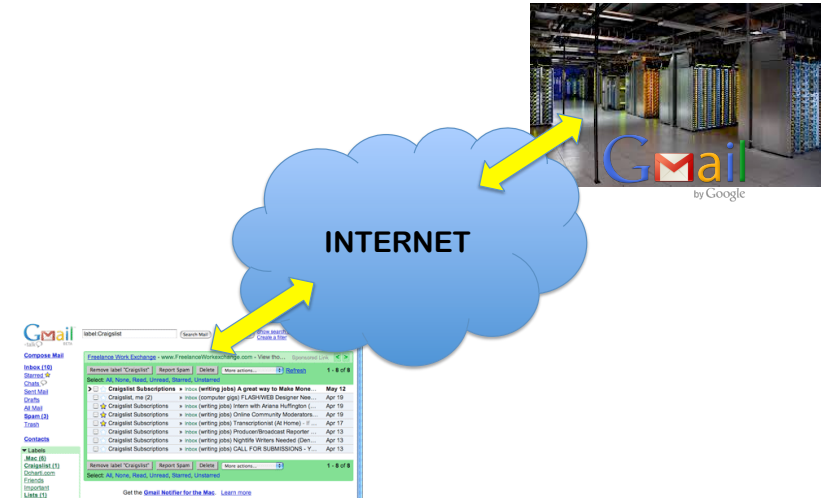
INTERNET

Gmail
by Google

Gmail
BETA

label:Craigslist
Search Mail
Show search options
Create a filter

Compose Mail
Inbox (16)
Starred
Chats
Sent Mail
Drafts
All Mail
Spam (3)
Trash

Contacts

Labels
.Mac (6)
Craigslist (1)
Dirhartt.com
Friends
Important
Lists (1)

Freelance Work Exchange - www.FreelanceWorkExchange.com - View tho... Sponsored Link

Remove label "Craigslist" | Report Spam | Delete | More actions... | Refresh | 1 - 8 of 8
Select: All, None, Read, Unread, Starred, Unstarred

| | | | |
|---|---|---|---|
| Craigslist Subscriptions | » Inbox (writing jobs) A great way to Make Mone... | May 12 |
| Craigslist, me (2) | » Inbox (computer gigs) FLASH/WEB Designer Nee... | Apr 19 |
| Craigslist Subscriptions | » Inbox (writing jobs) Intern with Ariana Huffington (... | Apr 19 |
| Craigslist Subscriptions | » Inbox (writing jobs) Online Community Moderators... | Apr 19 |
| Craigslist Subscriptions | » Inbox (writing jobs) Transcriptionist (At Home) - ... | Apr 17 |
| Craigslist Subscriptions | » Inbox (writing jobs) Producer/Broadcast Reporter ... | Apr 13 |
| Craigslist Subscriptions | » Inbox (writing jobs) Nightlife Writers Needed (Den... | Apr 13 |
| Craigslist Subscriptions | » Inbox (writing jobs) CALL FOR SUBMISSIONS - Y... | Apr 13 |

Remove label "Craigslist" | Report Spam | Delete | More actions... | 1 - 8 of 8
Select: All, None, Read, Unread, Starred, Unstarred

Get the Gmail Notifier for the Mac. Learn more